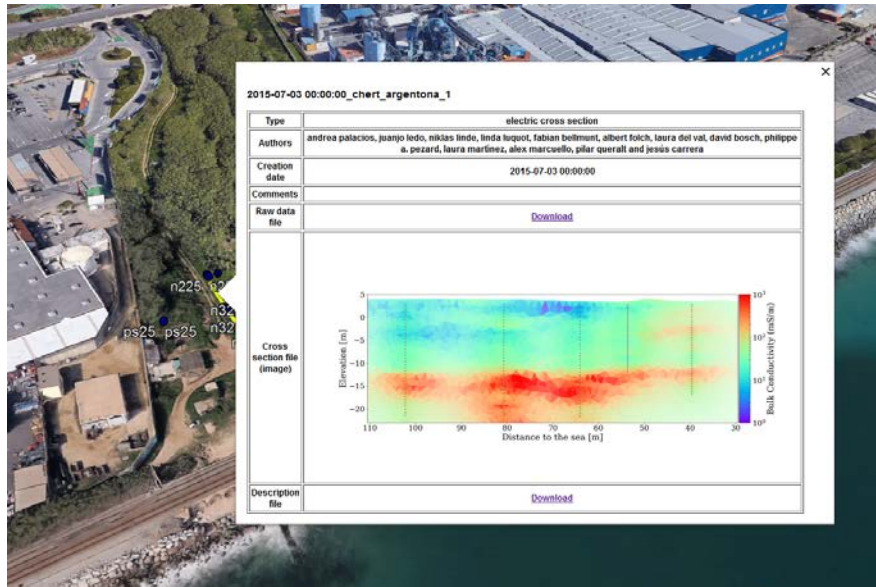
n225 n2
n32
n32
ps25 ps25

×

2015-07-03 00:00:00_chert_argentona_1

| Type | electric cross section |
|---|---|
| Authors | andrea palacios, juanjo ledo, niklas linde, linda luquot, fabian bellmunt, albert folch, laura del val, david bosch, philippe a. pezard, laura martinez, alex marcuello, pilar queralt and jesús carrera |
| Creation date | 2015-07-03 00:00:00 |
| Comments | |
| Raw data file | Download |
| Cross section file (image) | 5 0 −5 −10 −15 −20 Elevation [m] 110 100 90 80 70 60 50 40 30 Distance to the sea [m] $10^3$ $10^2$ $10^1$ $10^0$ Bulk Conductivity [mS/m] |
| Description file | Download |